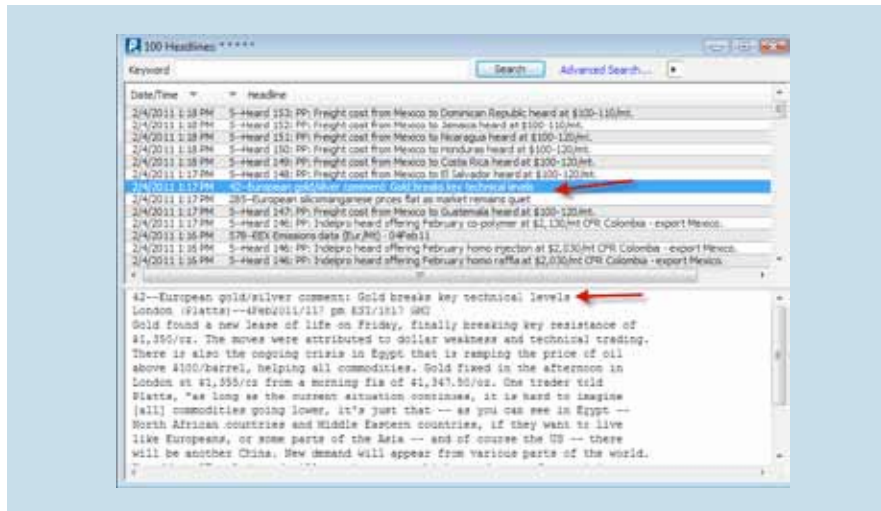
100 Headlines: *****

Keyword

Search

Advanced Search...

| Date/Time | Headline |
|---|---|
| 2/4/2011 1:18 PM | 5--Heard 153: PP: Freight cost from Mexico to Dominican Republic heard at $100-110/mt. |
| 2/4/2011 1:18 PM | 5--Heard 152: PP: Freight cost from Mexico to Jamaica heard at $100-110/mt. |
| 2/4/2011 1:18 PM | 5--Heard 151: PP: Freight cost from Mexico to Nicaragua heard at $100-120/mt. |
| 2/4/2011 1:18 PM | 5--Heard 150: PP: Freight cost from Mexico to Honduras heard at $100-120/mt. |
| 2/4/2011 1:18 PM | 5--Heard 149: PP: Freight cost from Mexico to Costa Rica heard at $100-120/mt. |
| 2/4/2011 1:17 PM | 5--Heard 148: PP: Freight cost from Mexico to El Salvador heard at $100-120/mt. |
| 2/4/2011 1:17 PM | 42--European gold/silver comment: Gold breaks key technical levels |
| 2/4/2011 1:17 PM | 285--European silicomanganese prices flat as market remains quiet |
| 2/4/2011 1:17 PM | 5--Heard 147: PP: Freight cost from Mexico to Guatemala heard at $100-120/mt. |
| 2/4/2011 1:17 PM | 5--Heard 146: PP: Indelpro heard offering February co-polymer at $1,130/mt CFR Colombia - export Mexico. |
| 2/4/2011 1:16 PM | 378--EEX Emissions data (Eur/Mt) - 04Feb11 |
| 2/4/2011 1:16 PM | 5--Heard 146: PP: Indelpro heard offering February homo injection at $2,030/mt CFR Colombia - export Mexico. |
| 2/4/2011 1:16 PM | 5--Heard 146: PP: Indelpro heard offering February homo raffia at $2,030/mt CFR Colombia - export Mexico. |

42--European gold/silver comment: Gold breaks key technical levels
London (Platts)--4Feb2011/117 pm EST/1817 GMT
Gold found a new lease of life on Friday, finally breaking key resistance of $1,350/oz. The moves were attributed to dollar weakness and technical trading. There is also the ongoing crisis in Egypt that is ramping the price of oil above $100/barrel, helping all commodities. Gold fixed in the afternoon in London at $1,355/oz from a morning fix of $1,347.50/oz. One trader told Platts, "as long as the current situation continues, it is hard to imagine [all] commodities going lower, it's just that -- as you can see in Egypt -- North African countries and Middle Eastern countries, if they want to live like Europeans, or some parts of the Asia -- and of course the US -- there will be another China. New demand will appear from various parts of the world.
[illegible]